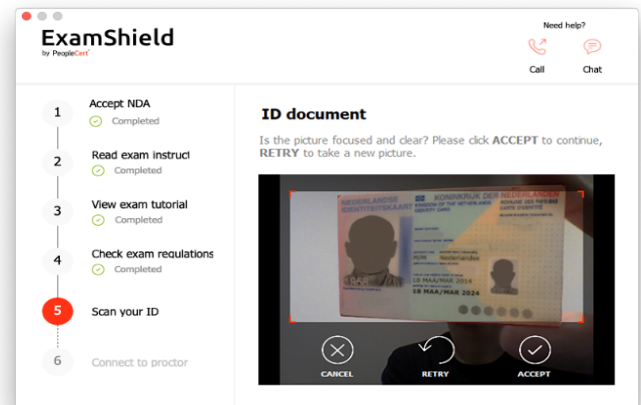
ExamShield
by PeopleCert

Need help?

Call

Chat

1 Accept NDA
Completed

2 Read exam instruct
Completed

3 View exam tutorial
Completed

4 Check exam regulations
Completed

5 Scan your ID

6 Connect to proctor

ID document

Is the picture focused and clear? Please click ACCEPT to continue, RETRY to take a new picture.

NEDERLANDSE IDENTITEITSKAART KONINKRIJK DER NEDERLANDEN

NLD Nederlandse

18 MAA/MAR 2014
18 MAA/MAR 2024

CANCEL

RETRY

ACCEPT